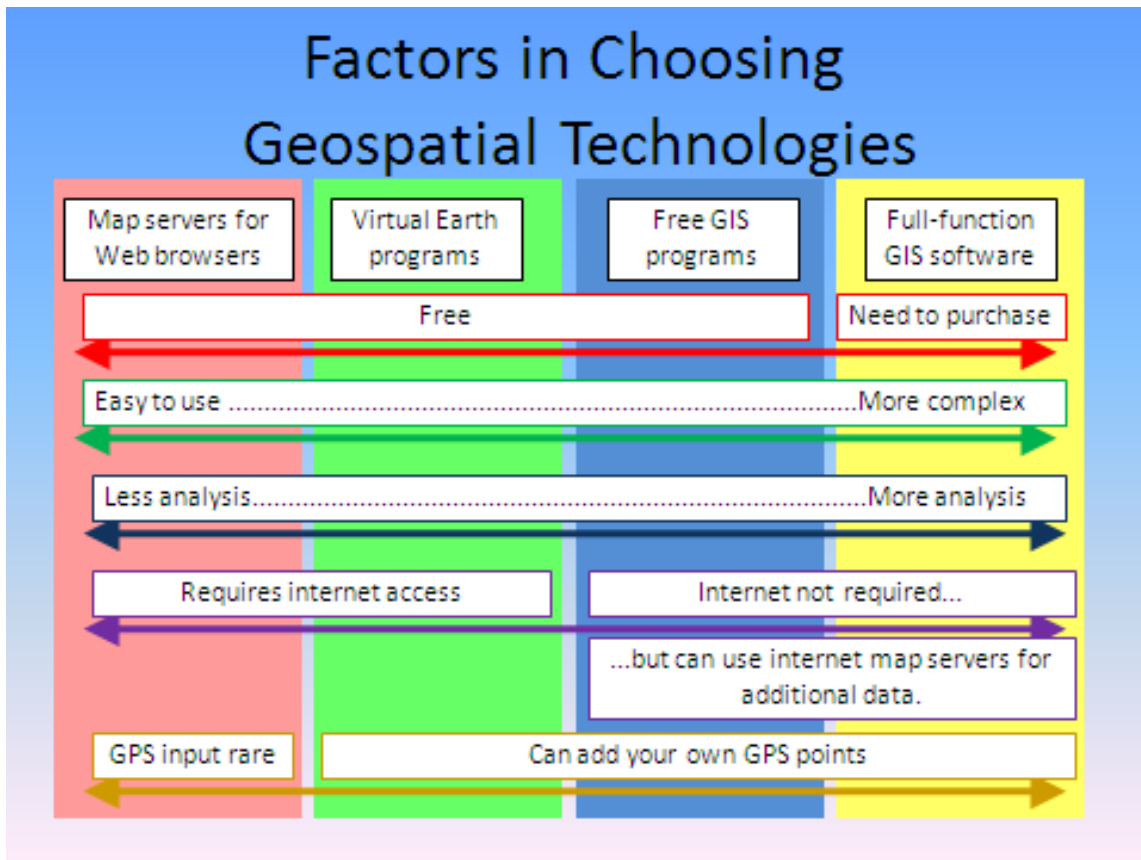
Factors in Choosing Geospatial Technologies

Map servers for Web browsers

Virtual Earth programs

Free GIS programs

Full-function GIS software

Free

Need to purchase

Easy to use ..........................................................................................More complex

Less analysis.........................................................................................More analysis

Requires internet access

Internet not required...

...but can use internet map servers for additional data.

GPS input rare

Can add your own GPS points